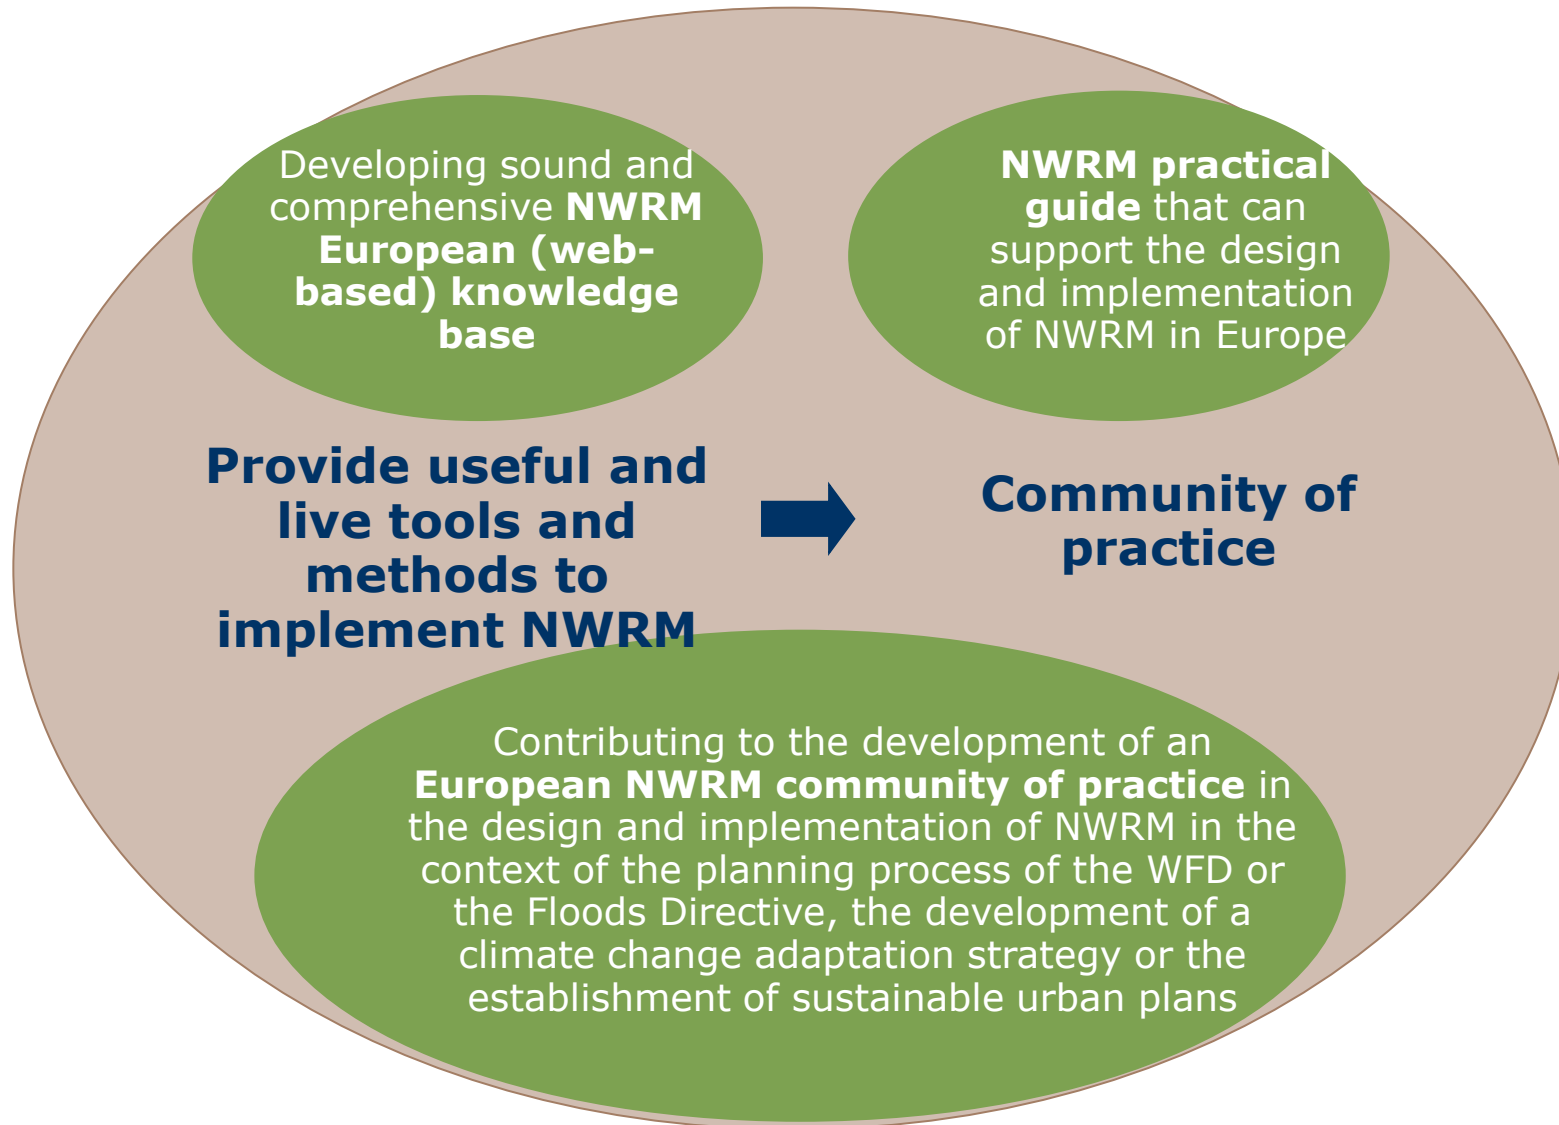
Developing sound and comprehensive NWRM European (web-based) knowledge base

NWRM practical guide that can support the design and implementation of NWRM in Europe

Provide useful and live tools and methods to implement NWRM

Community of practice

Contributing to the development of an European NWRM community of practice in the design and implementation of NWRM in the context of the planning process of the WFD or the Floods Directive, the development of a climate change adaptation strategy or the establishment of sustainable urban plans